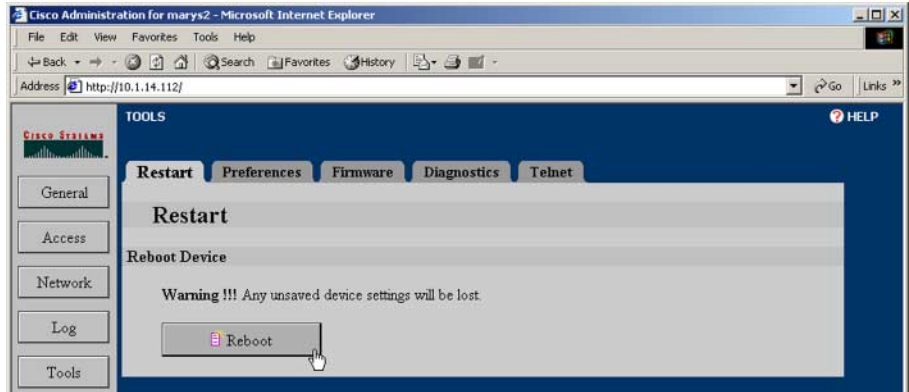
Cisco Administration for marys2 - Microsoft Internet Explorer

File Edit View Favorites Tools Help

Back Search Favorites History

Address http://10.1.14.112/

Go Links »

CISCO SYSTEMS

TOOLS

HELP

General

Access

Network

Log

Tools

Restart Preferences Firmware Diagnostics Telnet

Restart

Reboot Device

Warning !!! Any unsaved device settings will be lost.

Reboot